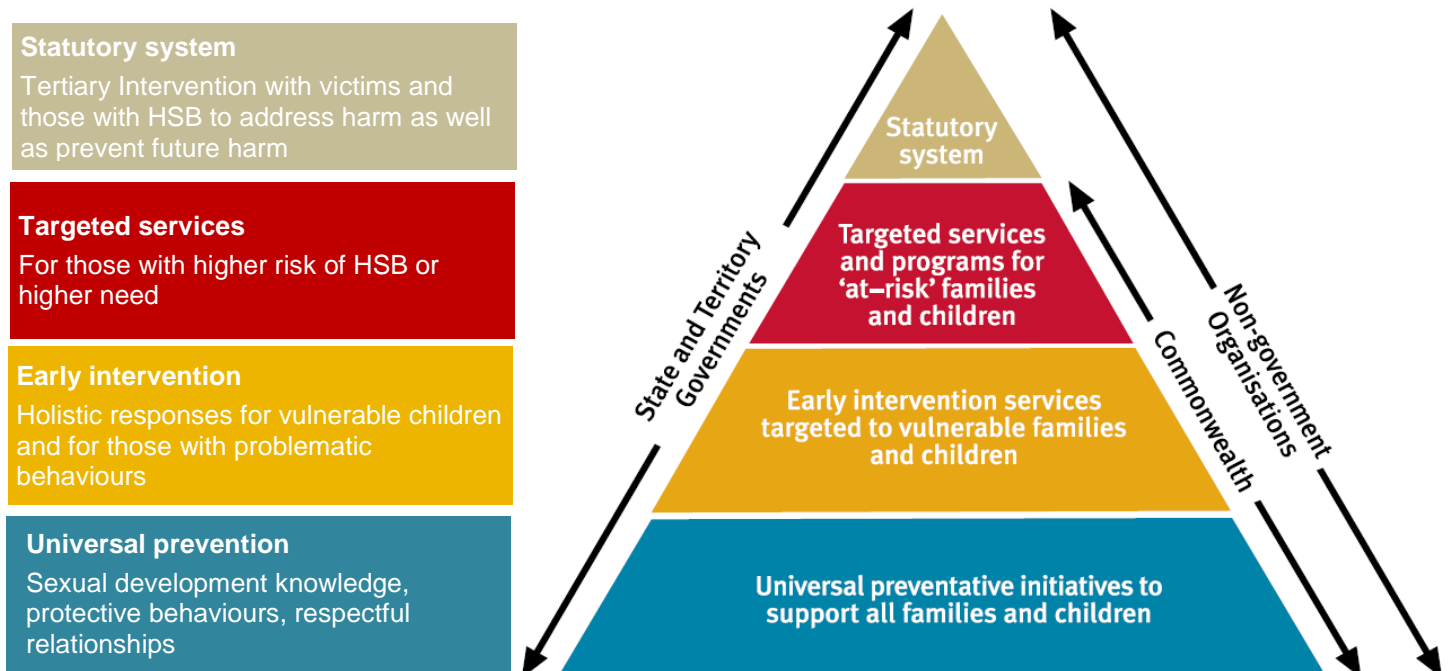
Statutory system
Tertiary Intervention with victims and those with HSB to address harm as well as prevent future harm

Targeted services
For those with higher risk of HSB or higher need

Early intervention
Holistic responses for vulnerable children and for those with problematic behaviours

Universal prevention
Sexual development knowledge, protective behaviours, respectful relationships

Statutory system

Targeted services and programs for 'at–risk' families and children

Early intervention services targeted to vulnerable families and children

Universal preventative initiatives to support all families and children

State and Territory Governments

Commonwealth

Non-government Organisations